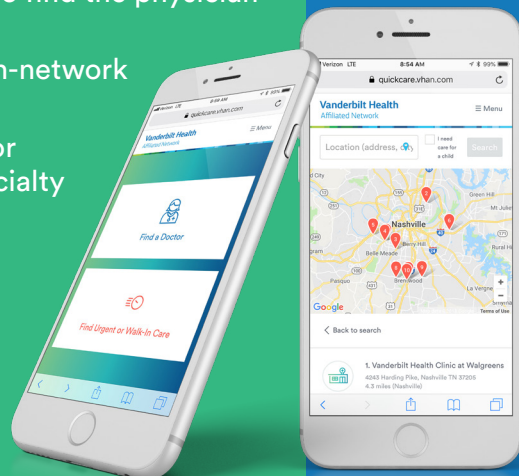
s find the physician

n-network

or
cialty

Verizon LTE 8:08 AM 99%
quickcare.vhan.com

Vanderbilt Health
Affiliated Network
Menu

Find a Doctor

Find Urgent or Walk-In Care

Verizon LTE 8:54 AM 99%
quickcare.vhan.com

Vanderbilt Health
Affiliated Network
Menu

Location (address,
I need care for a child
Search

Nashville
Green Hill
Mt Juliet
Berry Hill
Belle Meade
Brentwood
La Vergne
Rural Hi
Google
Terms of Use

Back to search

1. Vanderbilt Health Clinic at Walgreens
4242 Harding Pike, Nashville TN 37205
4.3 miles (Nashville)